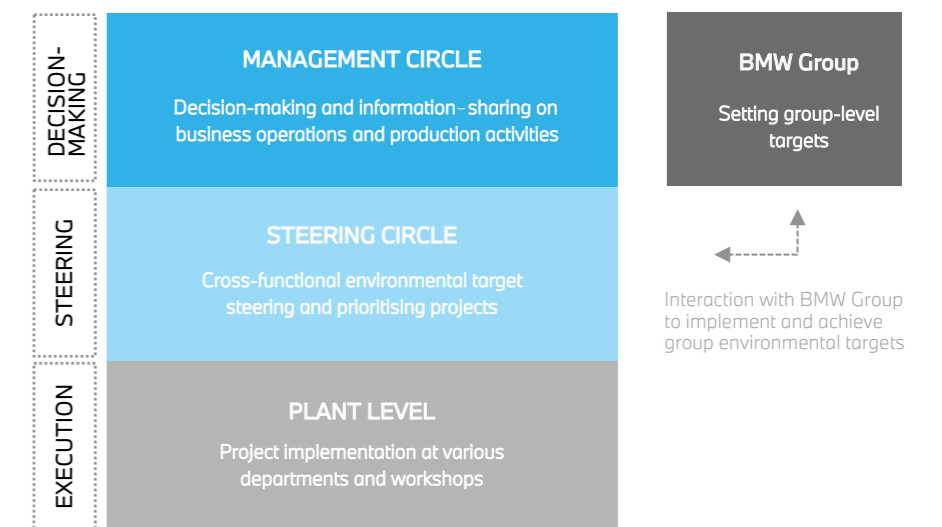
DECISION-MAKING

MANAGEMENT CIRCLE

Decision-making and information-sharing on business operations and production activities

BMW Group

Setting group-level targets

STEERING

STEERING CIRCLE

Cross-functional environmental target steering and prioritising projects

Interaction with BMW Group to implement and achieve group environmental targets

EXECUTION

PLANT LEVEL

Project implementation at various departments and workshops